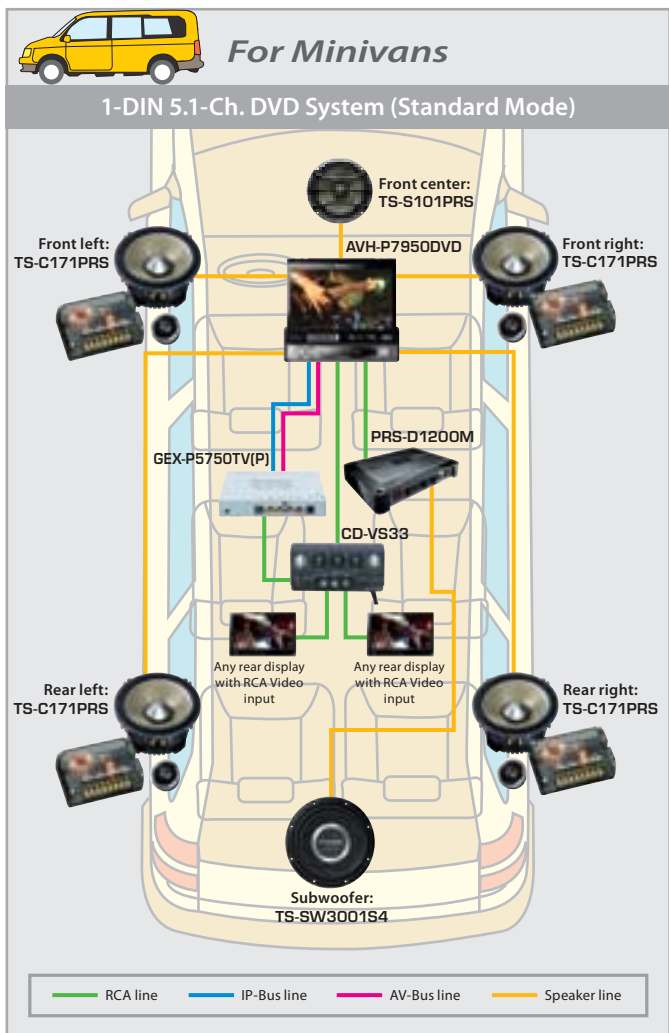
For Minivans

1-DIN 5.1-Ch. DVD System (Standard Mode)

Front center:
TS-S101PRS

Front left:
TS-C171PRS

AVH-P7950DVD

Front right:
TS-C171PRS

PRS-D1200M

GEX-P5750TV(P)

CD-VS33

Any rear display with RCA Video input

Any rear display with RCA Video input

Rear left:
TS-C171PRS

Rear right:
TS-C171PRS

Subwoofer:
TS-SW3001S4

RCA line
IP-Bus line
AV-Bus line
Speaker line